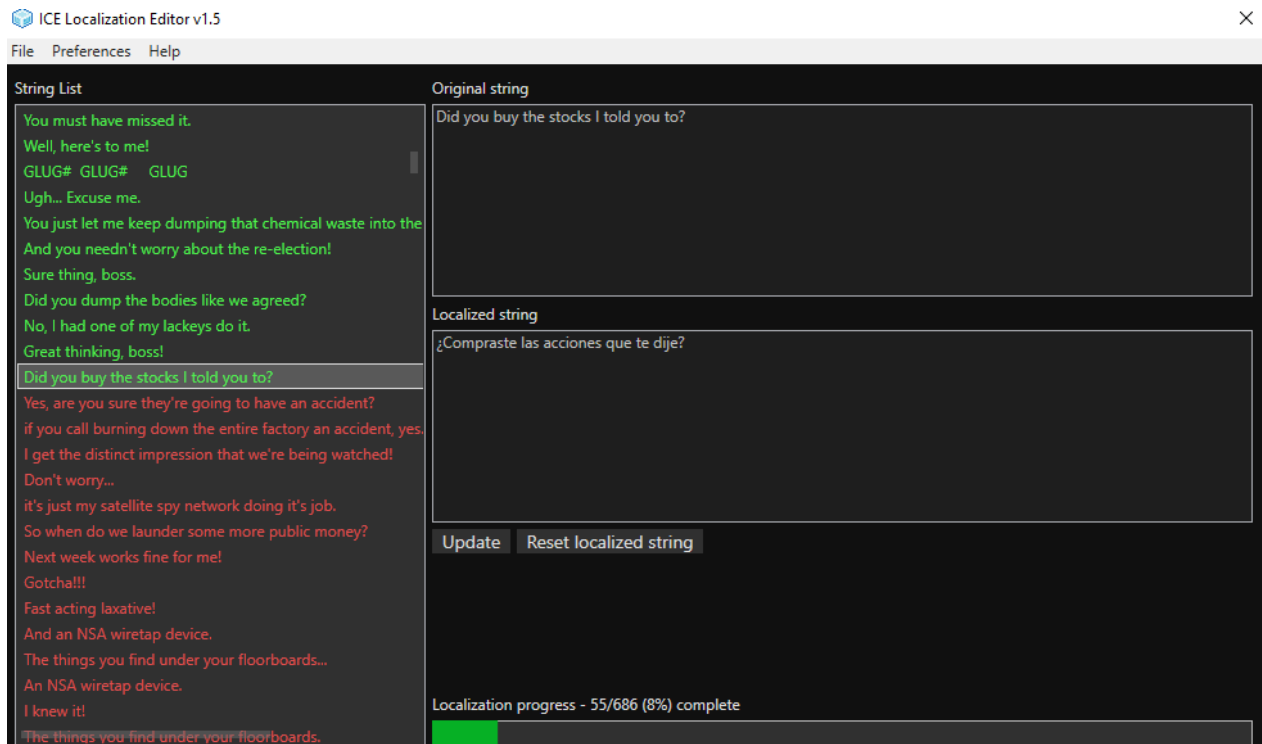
ICE Localization Editor v1.5

File Preferences Help

String List

You must have missed it.
Well, here's to me!
GLUG# GLUG# GLUG
Ugh... Excuse me.
You just let me keep dumping that chemical waste into the
And you needn't worry about the re-election!
Sure thing, boss.
Did you dump the bodies like we agreed?
No, I had one of my lackeys do it.
Great thinking, boss!
Did you buy the stocks I told you to?
Yes, are you sure they're going to have an accident?
if you call burning down the entire factory an accident, yes.
I get the distinct impression that we're being watched!
Don't worry...
it's just my satellite spy network doing it's job.
So when do we launder some more public money?
Next week works fine for me!
Gotcha!!!
Fast acting laxative!
And an NSA wiretap device.
The things you find under your floorboards...
An NSA wiretap device.
I knew it!
The things you find under your floorboards.

Original string

Did you buy the stocks I told you to?

Localized string

¿Compraste las acciones que te dije?

Update Reset localized string

Localization progress - 55/686 (8%) complete